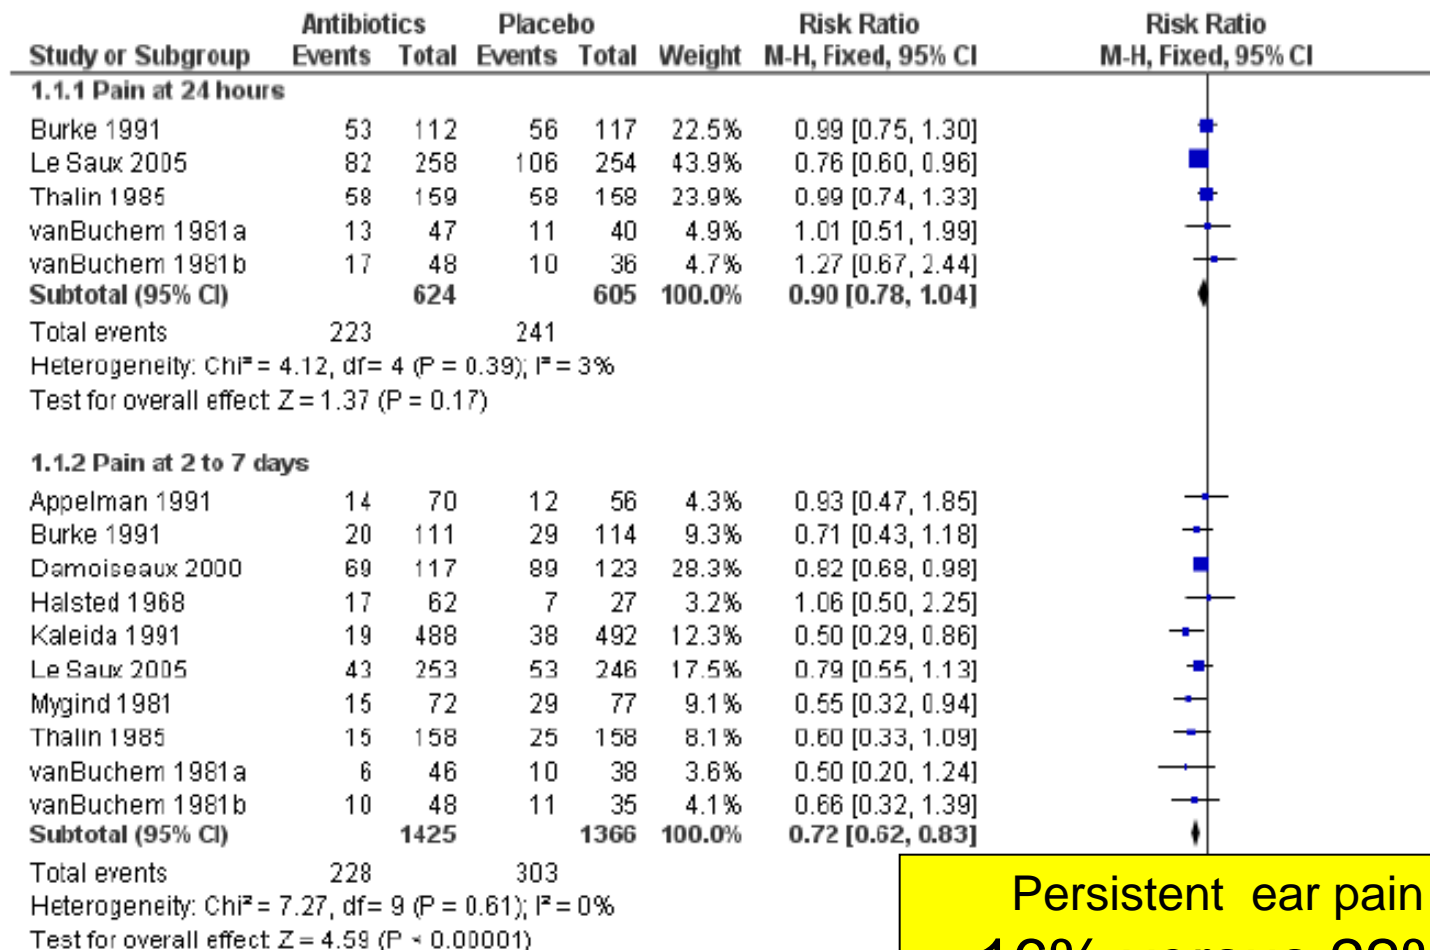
| Study or Subgroup | Antibiotics Events | Antibiotics Total | Placebo Events | Placebo Total | Weight | Risk Ratio M-H, Fixed, 95% CI |
|---|---|---|---|---|---|---|
| **1.1.1 Pain at 24 hours** | | | | | | |
| Burke 1991 | 53 | 112 | 56 | 117 | 22.5% | 0.99 [0.75, 1.30] |
| Le Saux 2005 | 82 | 258 | 106 | 254 | 43.9% | 0.76 [0.60, 0.96] |
| Thalin 1985 | 58 | 159 | 58 | 158 | 23.9% | 0.99 [0.74, 1.33] |
| vanBuchem 1981a | 13 | 47 | 11 | 40 | 4.9% | 1.01 [0.51, 1.99] |
| vanBuchem 1981b | 17 | 48 | 10 | 36 | 4.7% | 1.27 [0.67, 2.44] |
| **Subtotal (95% CI)** | | **624** | | **605** | **100.0%** | **0.90 [0.78, 1.04]** |
| Total events | 223 | | 241 | | | |

Heterogeneity: Chi² = 4.12, df = 4 (P = 0.39); I² = 3%
Test for overall effect: Z = 1.37 (P = 0.17)

| Study or Subgroup | Antibiotics Events | Antibiotics Total | Placebo Events | Placebo Total | Weight | Risk Ratio M-H, Fixed, 95% CI |
|---|---|---|---|---|---|---|
| **1.1.2 Pain at 2 to 7 days** | | | | | | |
| Appelman 1991 | 14 | 70 | 12 | 56 | 4.3% | 0.93 [0.47, 1.85] |
| Burke 1991 | 20 | 111 | 29 | 114 | 9.3% | 0.71 [0.43, 1.18] |
| Damoiseaux 2000 | 69 | 117 | 89 | 123 | 28.3% | 0.82 [0.68, 0.98] |
| Halsted 1968 | 17 | 62 | 7 | 27 | 3.2% | 1.06 [0.50, 2.25] |
| Kaleida 1991 | 19 | 488 | 38 | 492 | 12.3% | 0.50 [0.29, 0.86] |
| Le Saux 2005 | 43 | 253 | 53 | 246 | 17.5% | 0.79 [0.55, 1.13] |
| Mygind 1981 | 15 | 72 | 29 | 77 | 9.1% | 0.55 [0.32, 0.94] |
| Thalin 1985 | 15 | 158 | 25 | 158 | 8.1% | 0.60 [0.33, 1.09] |
| vanBuchem 1981a | 6 | 46 | 10 | 38 | 3.6% | 0.50 [0.20, 1.24] |
| vanBuchem 1981b | 10 | 48 | 11 | 35 | 4.1% | 0.66 [0.32, 1.39] |
| **Subtotal (95% CI)** | | **1425** | | **1366** | **100.0%** | **0.72 [0.62, 0.83]** |
| Total events | 228 | | 303 | | | |

Heterogeneity: Chi² = 7.27, df = 9 (P = 0.61); I² = 0%
Test for overall effect: Z = 4.59 (P < 0.00001)

Risk Ratio M-H, Fixed, 95% CI

Persistent ear pain
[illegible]